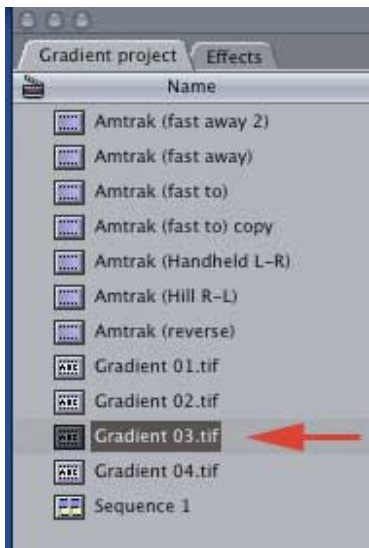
Gradient project
Effects
Name
Amtrak (fast away 2)
Amtrak (fast away)
Amtrak (fast to)
Amtrak (fast to) copy
Amtrak (Handheld L-R)
Amtrak (Hill R-L)
Amtrak (reverse)
Gradient 01.tif
Gradient 02.tif
Gradient 03.tif
Gradient 04.tif
Sequence 1